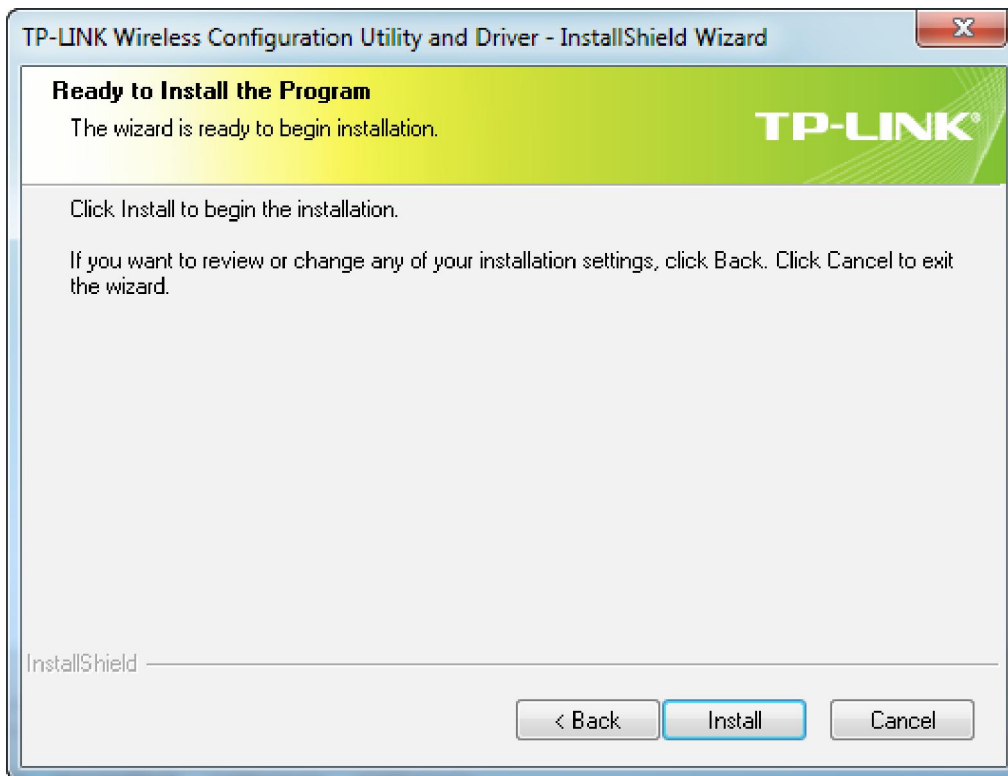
TP-LINK Wireless Configuration Utility and Driver - InstallShield Wizard

Ready to Install the Program

The wizard is ready to begin installation.

TP-LINK

Click Install to begin the installation.

If you want to review or change any of your installation settings, click Back. Click Cancel to exit the wizard.

InstallShield

< Back

Install

Cancel